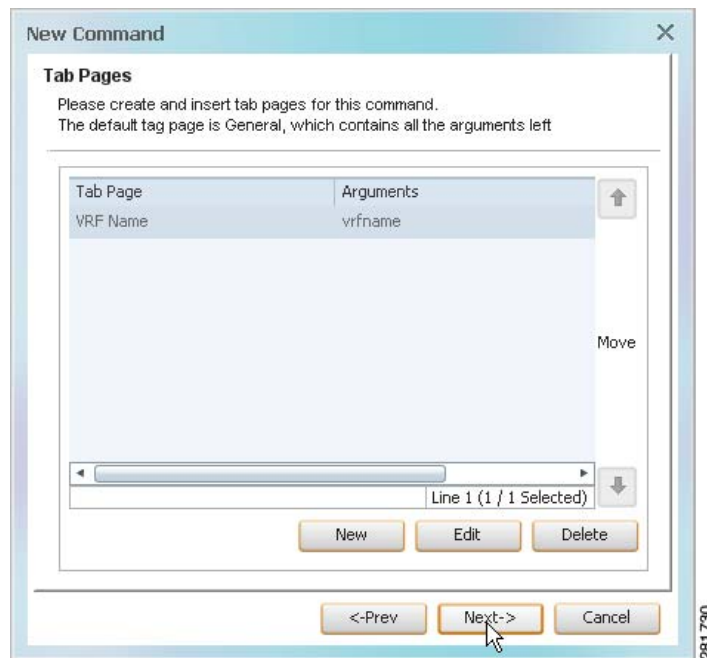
New Command

Tab Pages

Please create and insert tab pages for this command.
The default tag page is General, which contains all the arguments left

| Tab Page | Arguments |
|---|---|
| VRF Name | vrfname |

Move

Line 1 (1 / 1 Selected)

New Edit Delete

<-Prev Next-> Cancel

281730